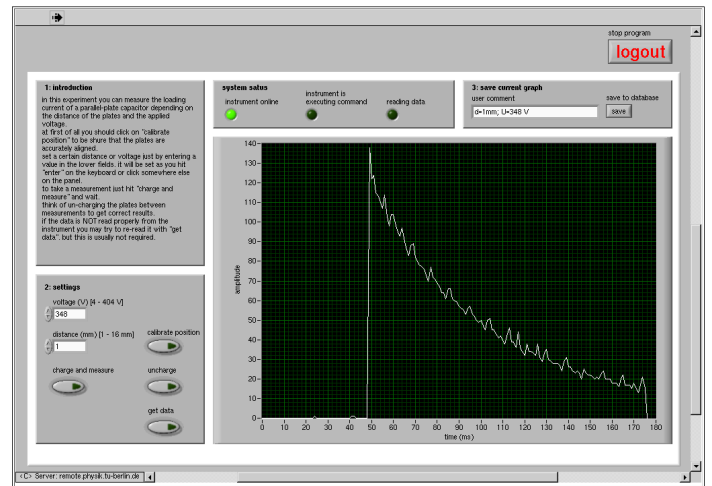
stop program
logout

1: introduction
in this experiment you can measure the loading current of a parallel-plate capacitor depending on the distance of the plates and the applied voltage.
at first of all you should click on "calibrate position" to be shure that the plates are accurately aligned.
set a certain distance or voltage just by entering a value in the lower fields. it will be set as you hit "enter" on the keyboard or click somewhere else on the panel.
to take a measurement just hit "charge and measure" and wait.
think of un-charging the plates between measurements to get correct results.
if the data is NOT read properly from the instrument you may try to re-read it with "get data". but this is usually not required.

system satus
instrument online
instrument is executing command
reading data

3: save current graph
user comment
d=1mm; U=348 V
save to database
save

2: settings
voltage (V) [4 - 404 V]
348
distance (mm) [1 - 16 mm]
1
calibrate position
charge and measure
uncharge
get data

amplitude
140
130
120
110
100
90
80
70
60
50
40
30
20
10
0
0 10 20 30 40 50 60 70 80 90 100 110 120 130 140 150 160 170 180
time (ms)

<C> Server: remote.physik.tu-berlin.de